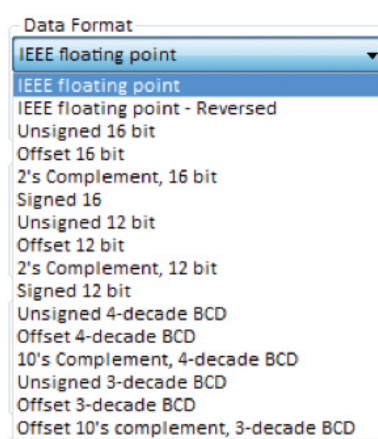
Data Format

IEEE floating point

IEEE floating point
IEEE floating point - Reversed
Unsigned 16 bit
Offset 16 bit
2's Complement, 16 bit
Signed 16
Unsigned 12 bit
Offset 12 bit
2's Complement, 12 bit
Signed 12 bit
Unsigned 4-decade BCD
Offset 4-decade BCD
10's Complement, 4-decade BCD
Unsigned 3-decade BCD
Offset 3-decade BCD
Offset 10's complement, 3-decade BCD